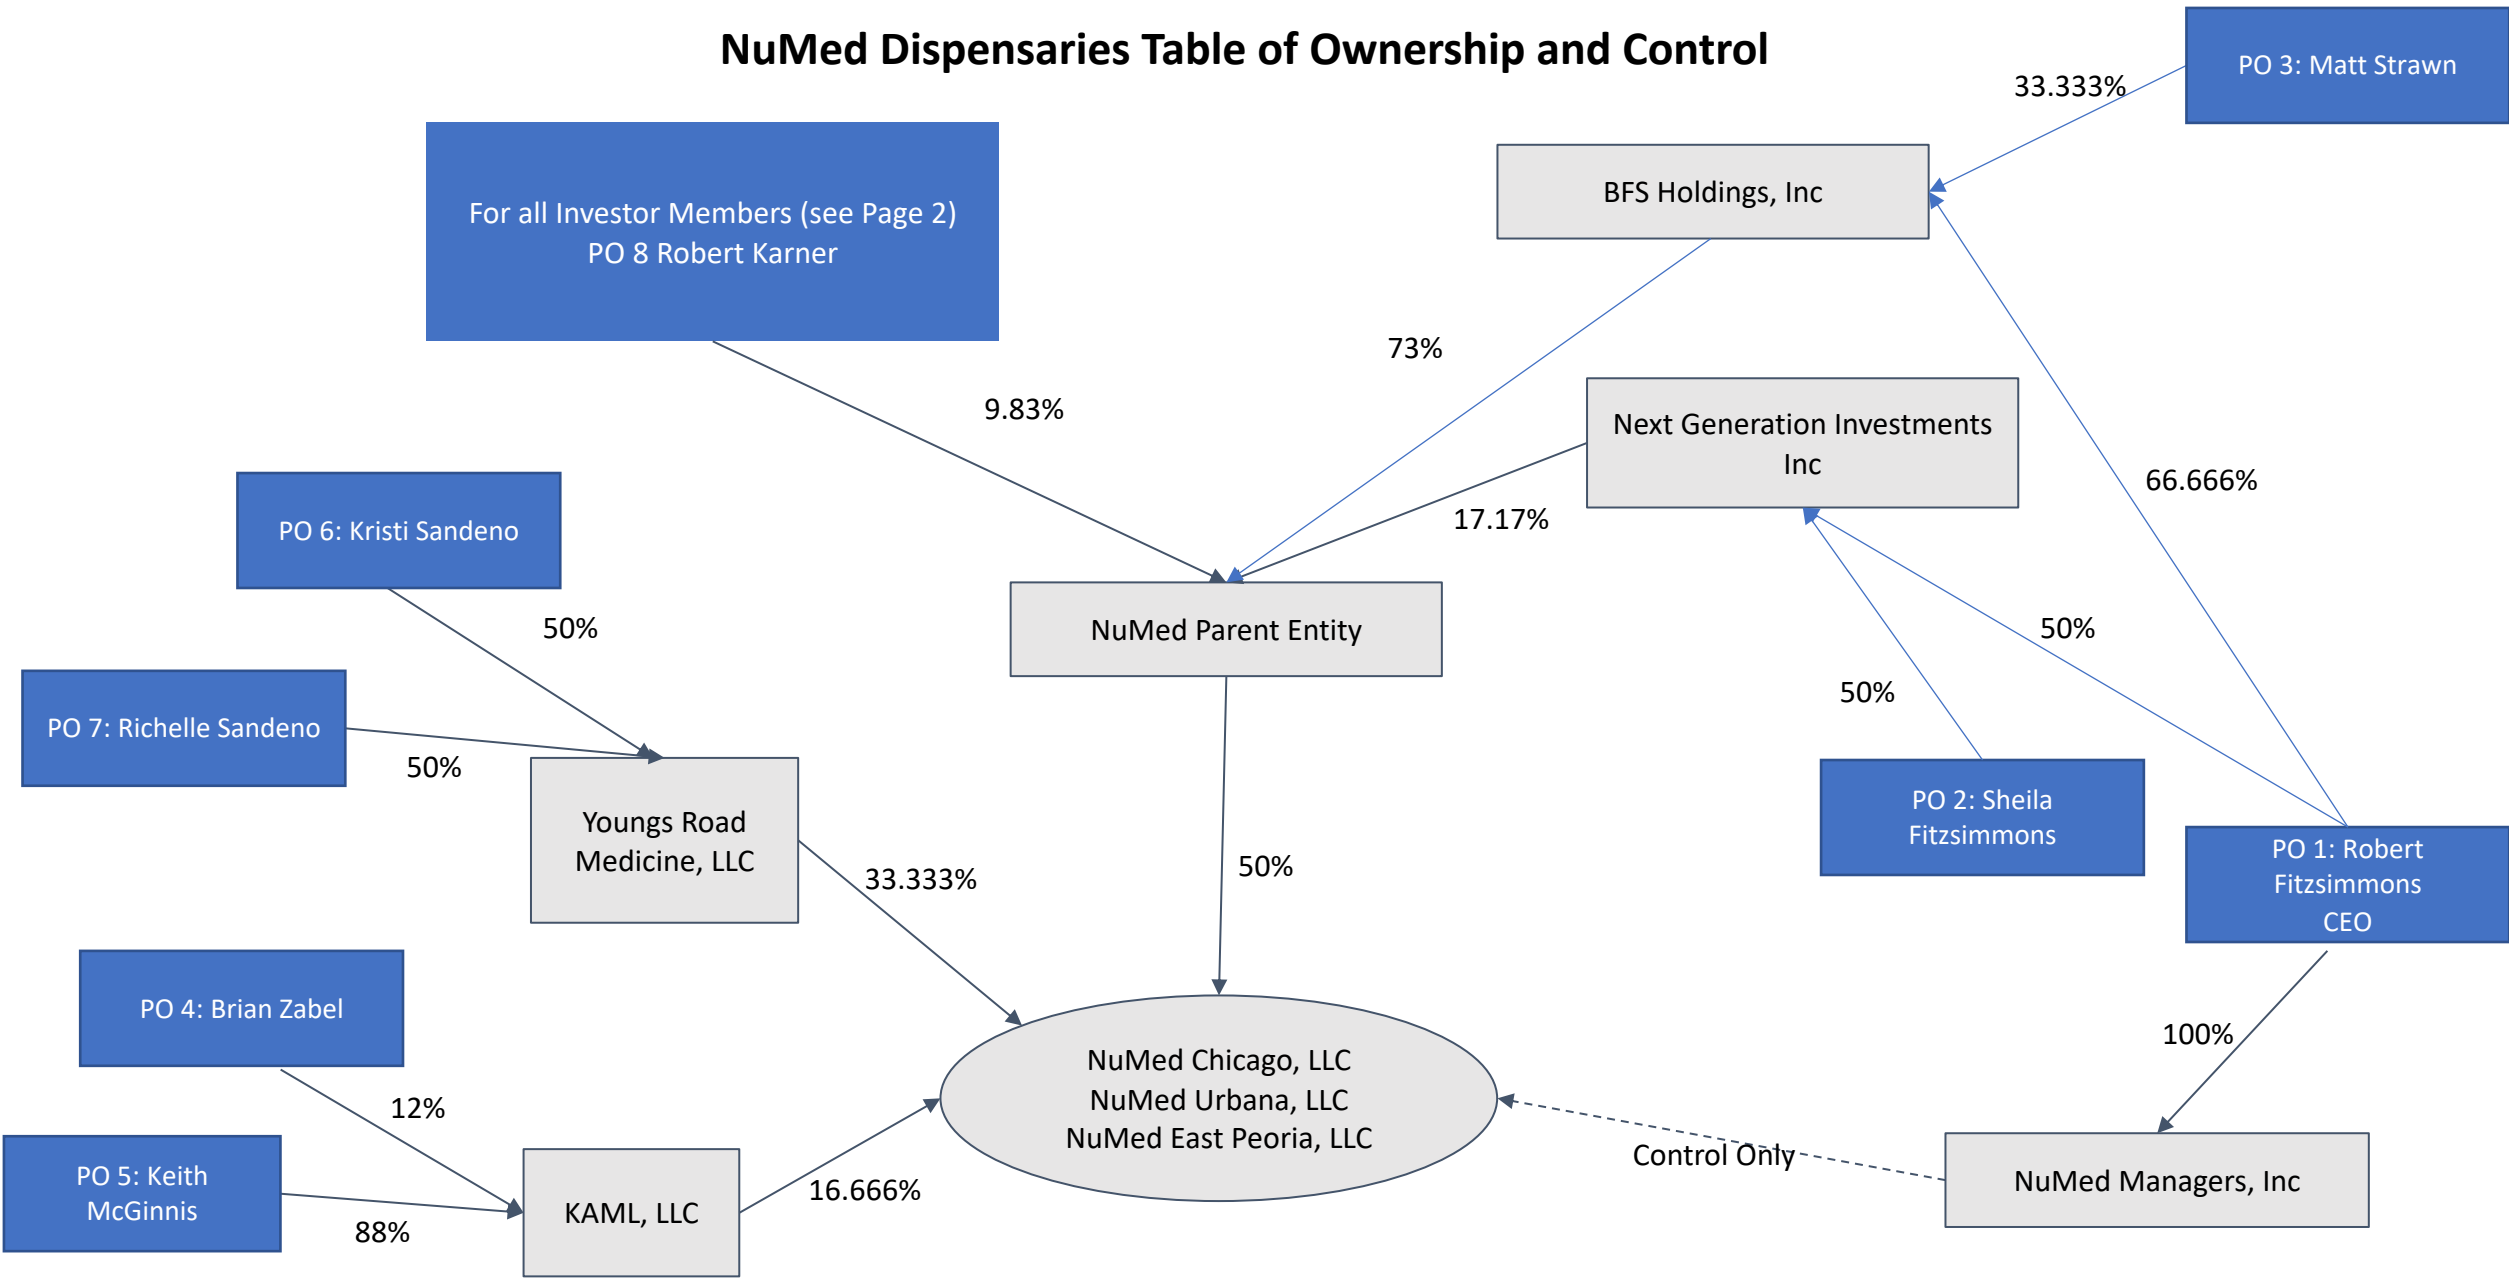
NuMed Dispensaries Table of Ownership and Control

PO 3: Matt Strawn

33.333%

BFS Holdings, Inc

For all Investor Members (see Page 2)
PO 8 Robert Karner

73%

9.83%

Next Generation Investments Inc

66.666%

17.17%

PO 6: Kristi Sandeno

NuMed Parent Entity

50%

50%

50%

PO 7: Richelle Sandeno

50%

Youngs Road Medicine, LLC

PO 2: Sheila Fitzsimmons

PO 1: Robert Fitzsimmons
CEO

33.333%

50%

PO 4: Brian Zabel

100%

NuMed Chicago, LLC
NuMed Urbana, LLC
NuMed East Peoria, LLC

12%

PO 5: Keith McGinnis

Control Only

NuMed Managers, Inc

KAML, LLC

16.666%

88%